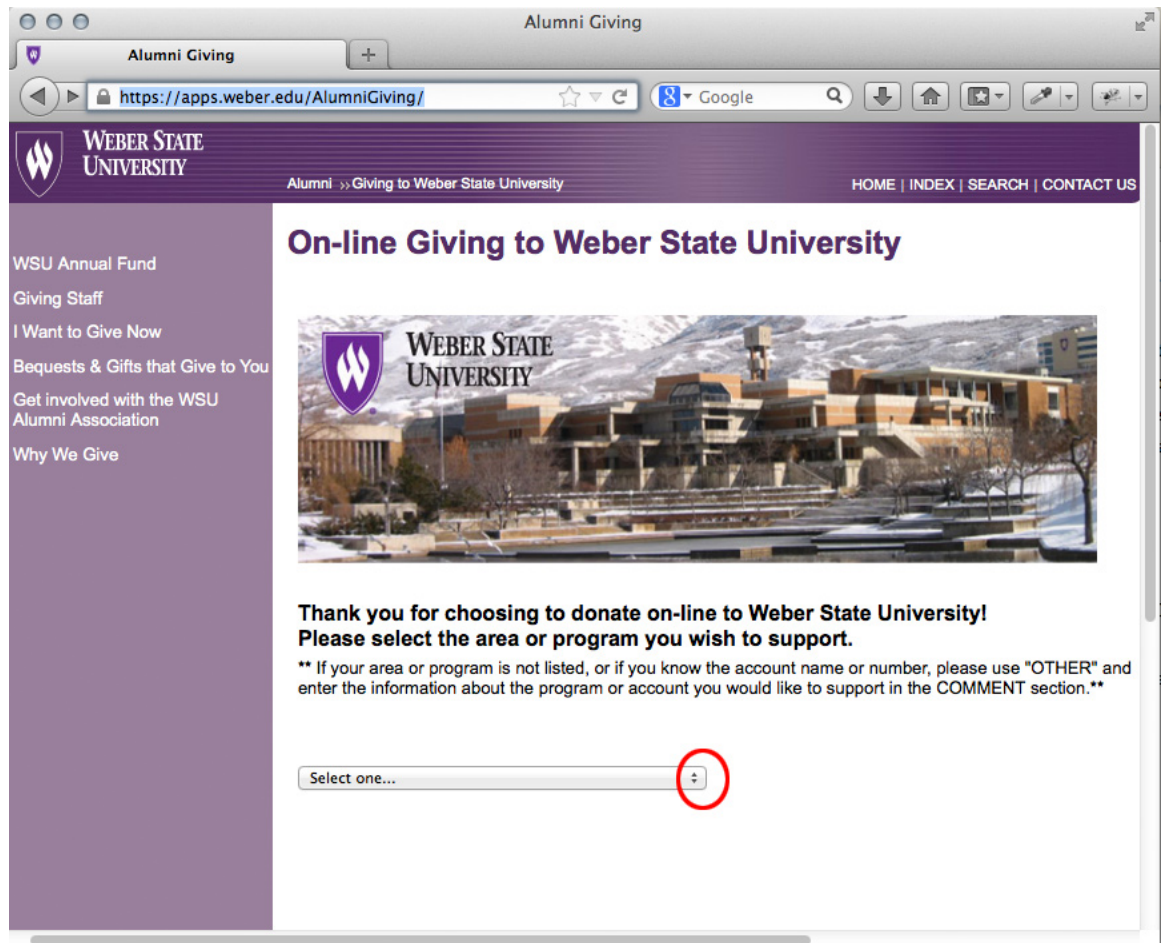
Alumni Giving

Alumni Giving

https://apps.weber.edu/AlumniGiving/

Google

WEBER STATE UNIVERSITY

Alumni ›› Giving to Weber State University

HOME | INDEX | SEARCH | CONTACT US

WSU Annual Fund

Giving Staff

I Want to Give Now

Bequests & Gifts that Give to You

Get involved with the WSU Alumni Association

Why We Give

On-line Giving to Weber State University

WEBER STATE UNIVERSITY

Thank you for choosing to donate on-line to Weber State University!
Please select the area or program you wish to support.

** If your area or program is not listed, or if you know the account name or number, please use "OTHER" and enter the information about the program or account you would like to support in the COMMENT section.**

Select one...